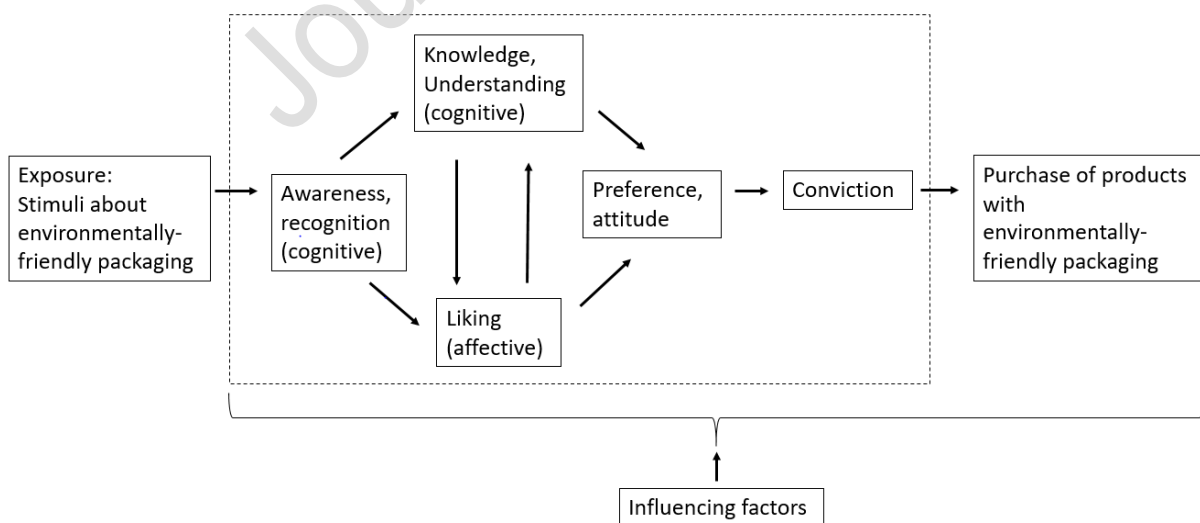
Exposure: Stimuli about environmentally-friendly packaging

Awareness, recognition (cognitive)

Knowledge, Understanding (cognitive)

Liking (affective)

Preference, attitude

Conviction

Purchase of products with environmentally-friendly packaging

Influencing factors

Jou